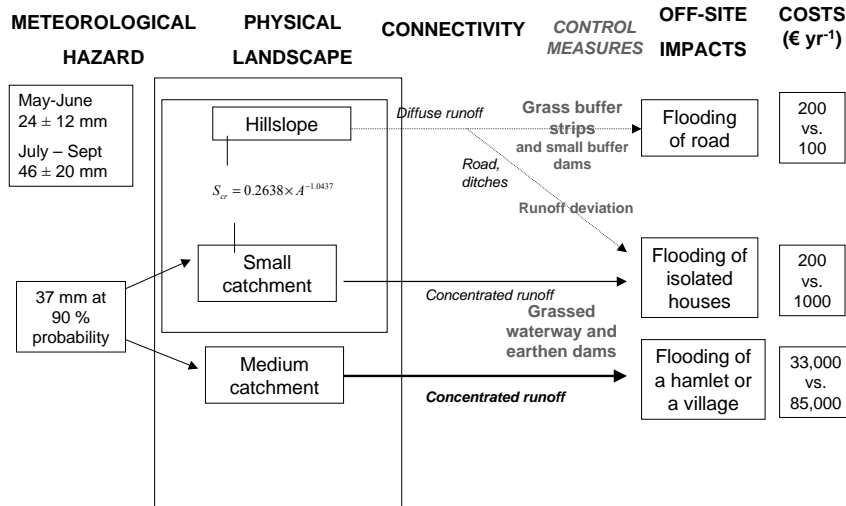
METEOROLOGICAL HAZARD

PHYSICAL LANDSCAPE

CONNECTIVITY

CONTROL MEASURES

OFF-SITE IMPACTS

COSTS (€ yr$^{-1}$)

May-June $24 \pm 12$ mm

July – Sept $46 \pm 20$ mm

Hillslope

Diffuse runoff

Grass buffer strips and small buffer dams

Flooding of road

200 vs. 100

Road, ditches

$S_{cr} = 0.2638 \times A^{-1.0437}$

Runoff deviation

Small catchment

37 mm at 90 % probability

Flooding of isolated houses

200 vs. 1000

Concentrated runoff

Grassed waterway and earthen dams

Medium catchment

Flooding of a hamlet or a village

33,000 vs. 85,000

Concentrated runoff